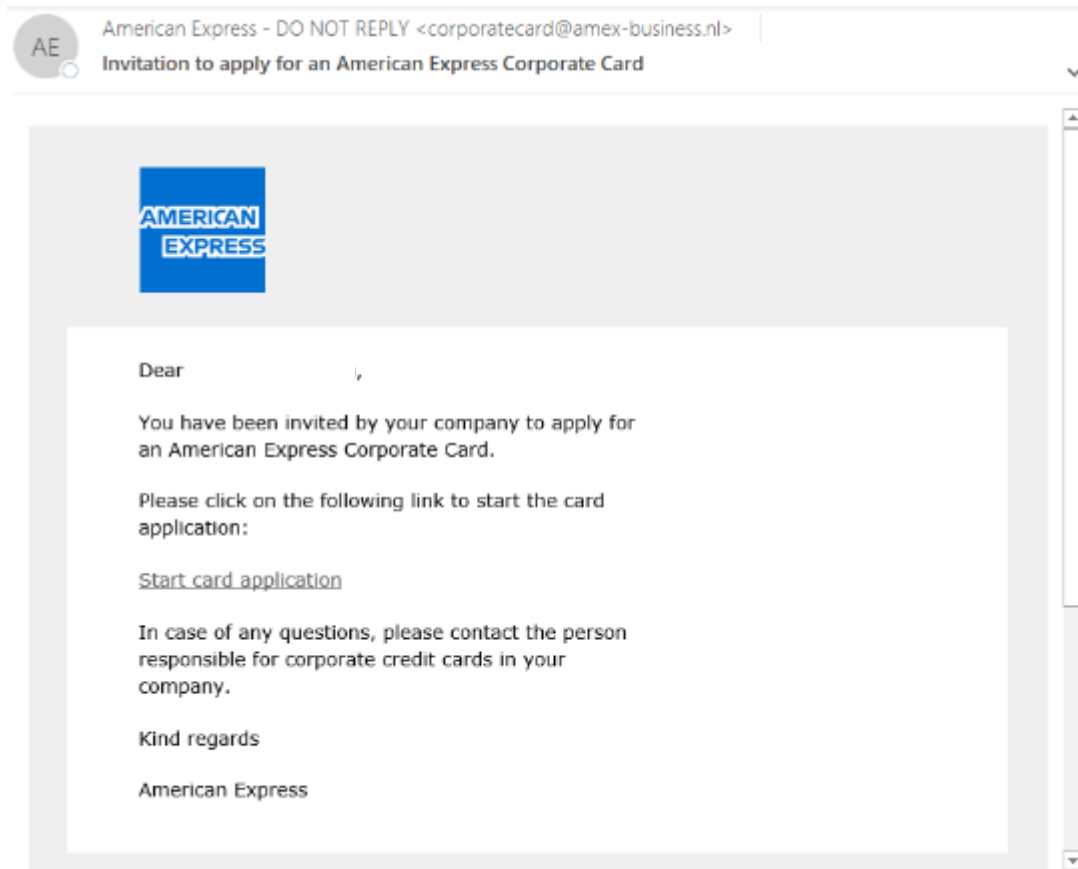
AE

American Express - DO NOT REPLY <corporatecard@amex-business.nl>

Invitation to apply for an American Express Corporate Card

AMERICAN EXPRESS

Dear ,

You have been invited by your company to apply for an American Express Corporate Card.

Please click on the following link to start the card application:

Start card application

In case of any questions, please contact the person responsible for corporate credit cards in your company.

Kind regards

American Express